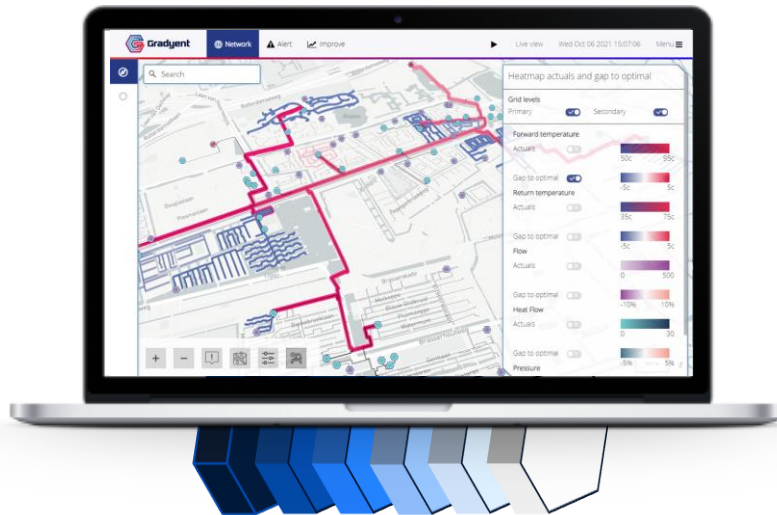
Gradyent Network Alert Improve Live view Wed Oct 06 2021 15:07:06 Menu

Search

Heatmap actuals and gap to optimal

Grid levels
Primary Secondary

Forward temperature
Actuals 50c 95c
Gap to optimal -5c 5c

Return temperature
Actuals 35c 75c
Gap to optimal -5c 5c

Flow
Actuals 0 500
Gap to optimal -10% 10%

Heat Flow
Actuals 0 30
Gap to optimal -5% 5%

Pressure

+ −